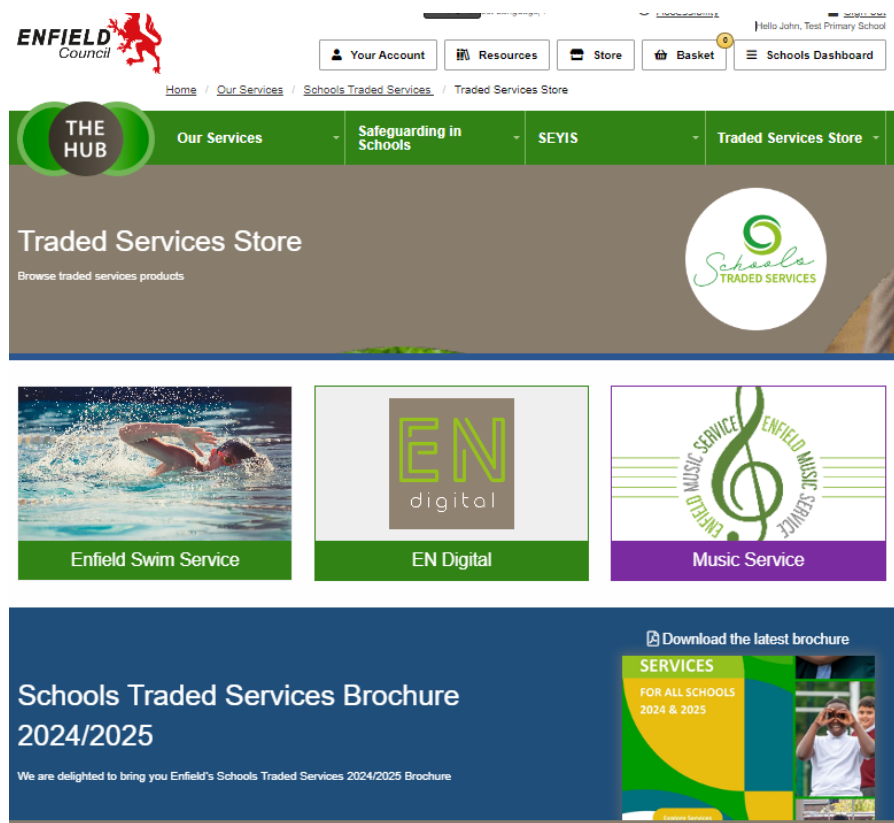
ENFIELD Council

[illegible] Accessibility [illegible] Sign Out
Hello John, Test Primary School

Your Account
Resources
Store
0
Basket
Schools Dashboard

Home / Our Services / Schools Traded Services / Traded Services Store

THE HUB
Our Services
Safeguarding in Schools
SEYIS
Traded Services Store

Traded Services Store
Browse traded services products

Schools TRADED SERVICES

Enfield Swim Service

EN digital
EN Digital

ENFIELD MUSIC SERVICE ENFIELD MUSIC SERVICE
Music Service

Download the latest brochure

Schools Traded Services Brochure 2024/2025

We are delighted to bring you Enfield's Schools Traded Services 2024/2025 Brochure

SERVICES
FOR ALL SCHOOLS
2024 & 2025
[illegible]